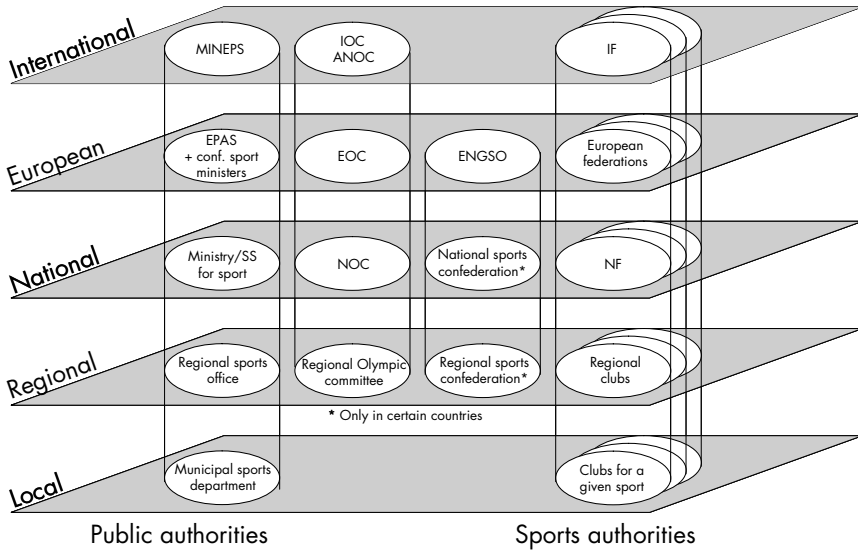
International

MINEPS

IOC
ANOC

IF

European

EPAS
+ conf. sport ministers

EOC

ENGSO

European federations

National

Ministry/SS for sport

NOC

National sports confederation*

NF

Regional

Regional sports office

Regional Olympic committee

Regional sports confederation*

Regional clubs

* Only in certain countries

Local

Municipal sports department

Clubs for a given sport

Public authorities

Sports authorities